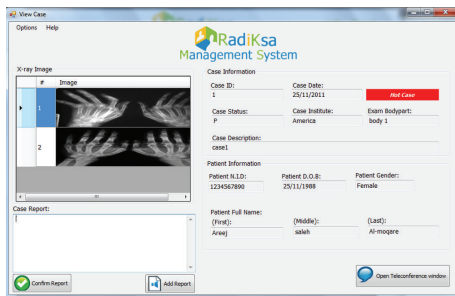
View Case

Options Help

RadiKsa
Management System

X-ray Image

| | # | Image |
|---|---|---|
| ▸ | 1 | |
| | 2 | |

Case Report:

Confirm Report

Add Report

Case Information

Case ID:
1

Case Date:
25/11/2011

Hot Case

Case Status:
P

Case Institute:
America

Exam Bodypart:
body 1

Case Description:
case1

Patient Information

Patient N.I.D:
1234567890

Patient D.O.B:
25/11/1988

Patient Gender:
Female

Patient Full Name:
(First):
Areej

(Middle):
saleh

(Last):
Al-moqare

Open Teleconference window